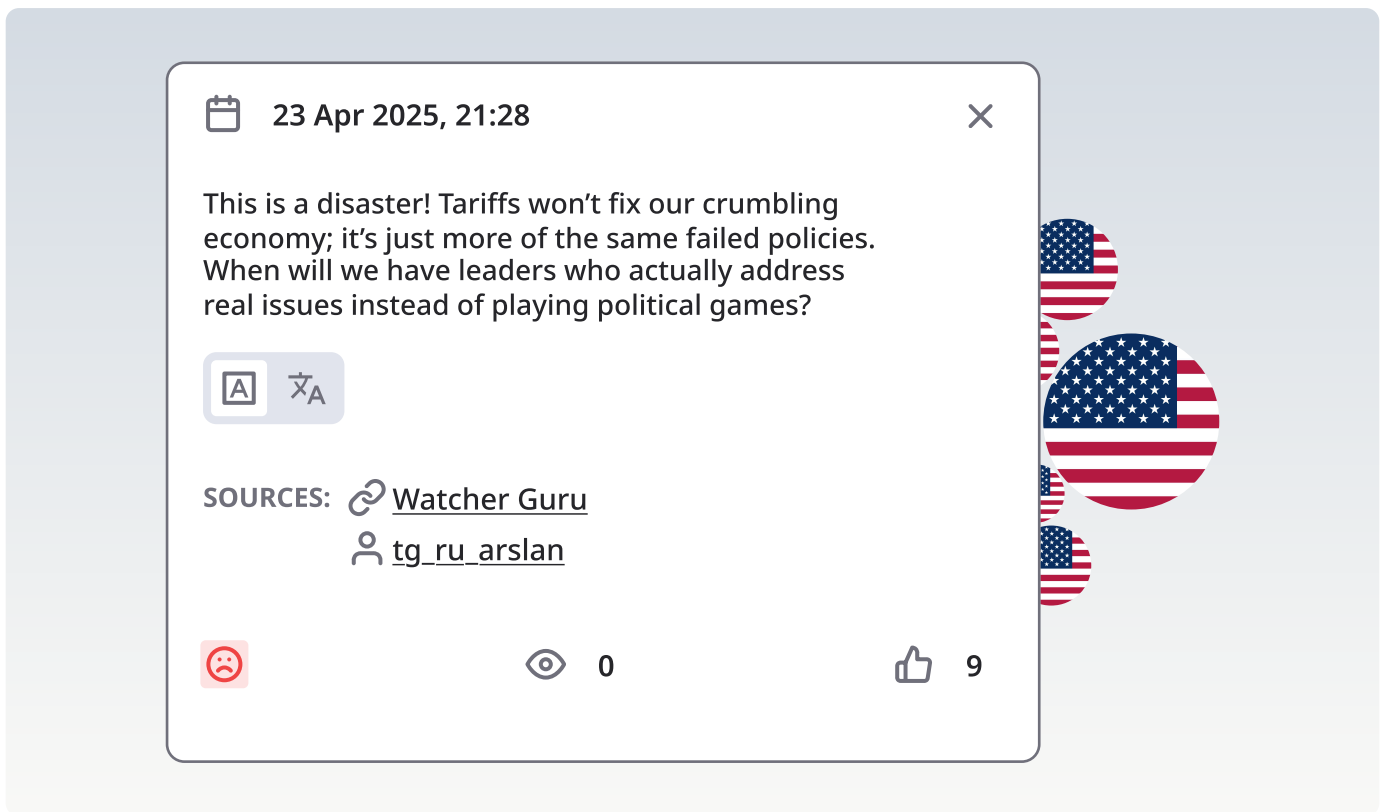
23 Apr 2025, 21:28

This is a disaster! Tariffs won’t fix our crumbling economy; it’s just more of the same failed policies. When will we have leaders who actually address real issues instead of playing political games?

SOURCES: Watcher Guru
tg_ru_arslan

0

9